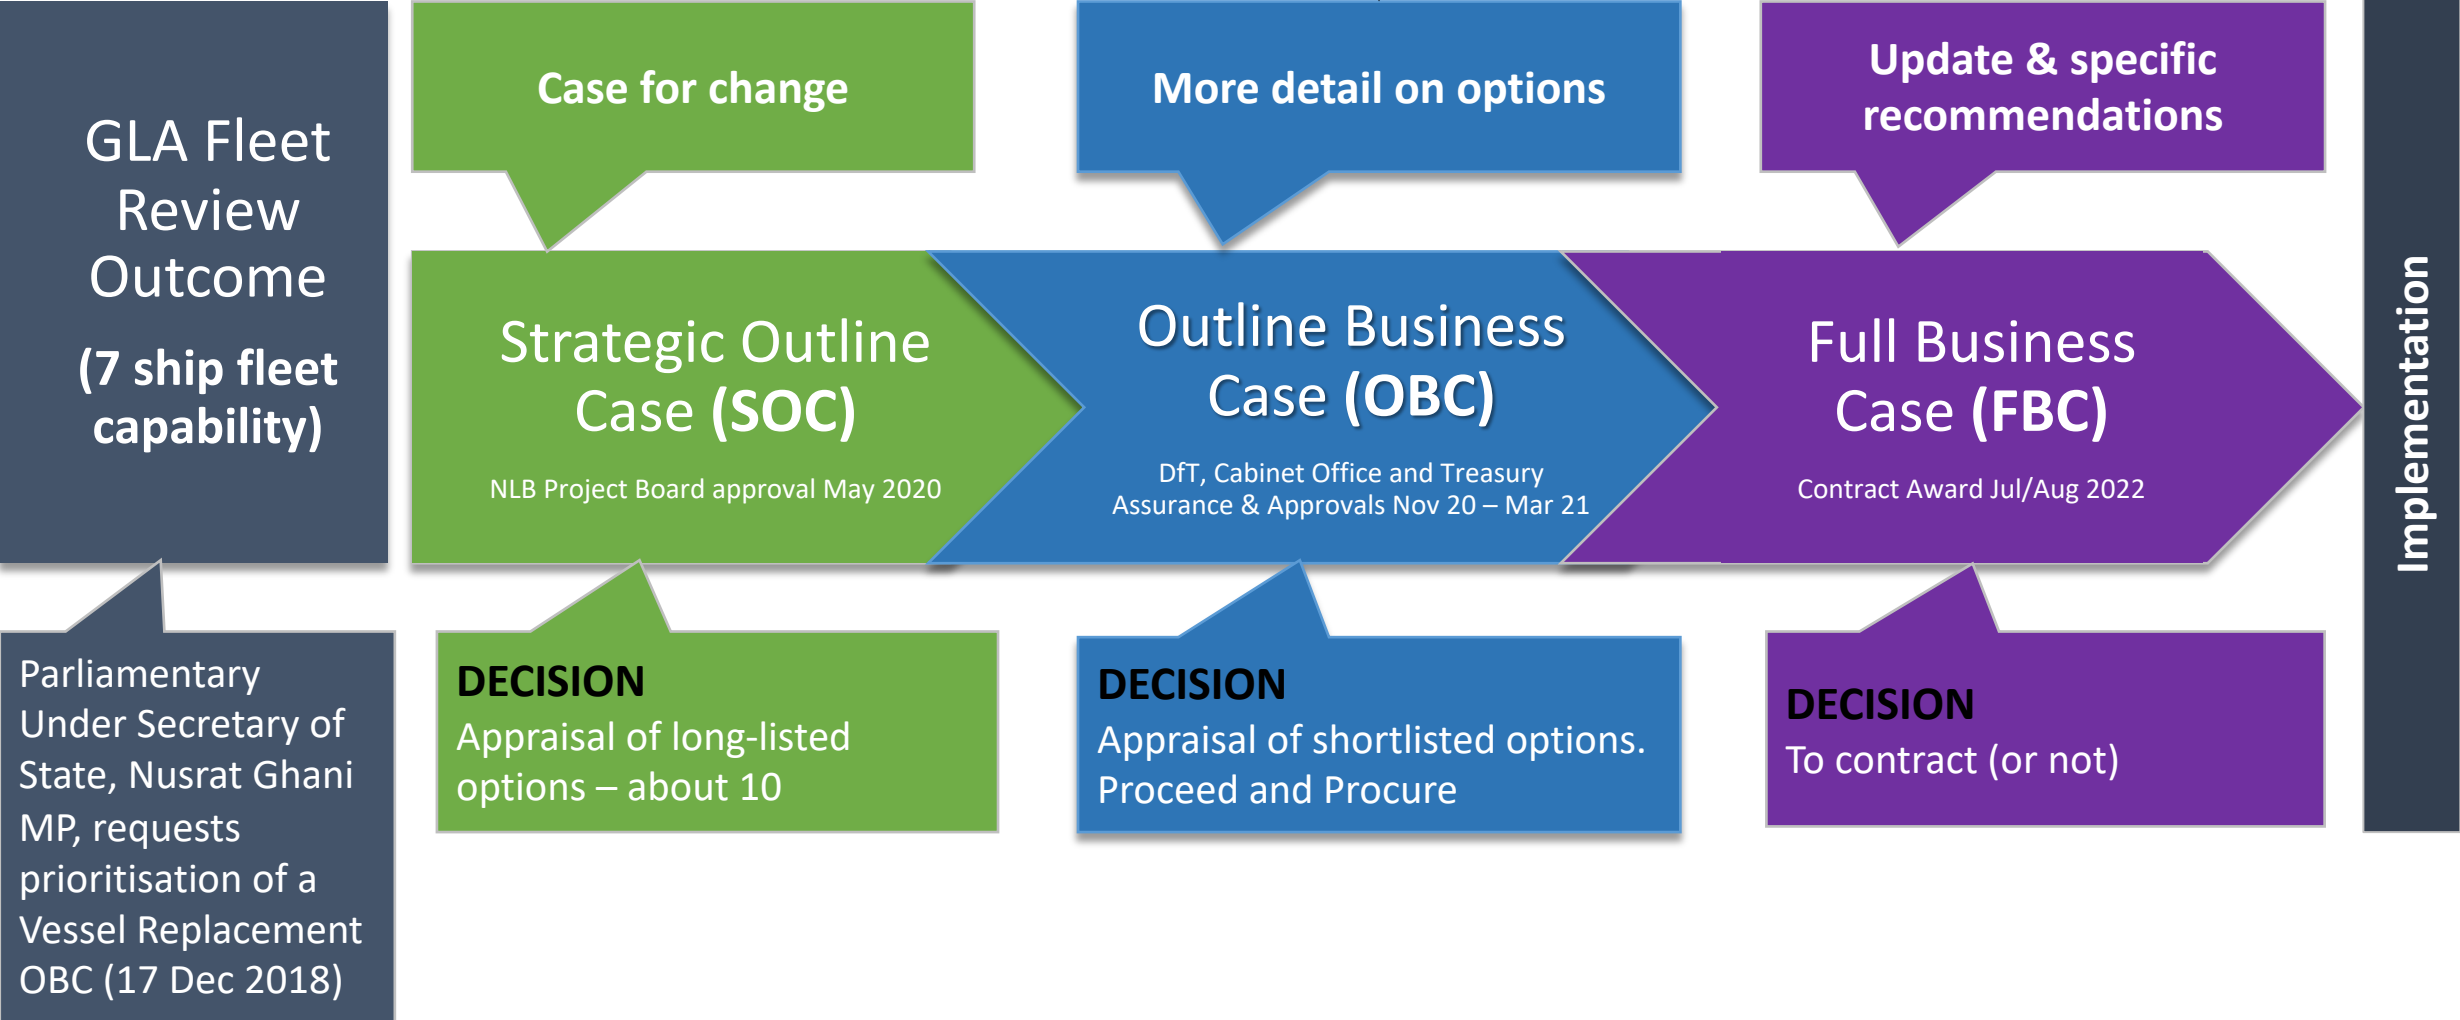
GLA Fleet Review Outcome

(7 ship fleet capability)

Parliamentary Under Secretary of State, Nusrat Ghani MP, requests prioritisation of a Vessel Replacement OBC (17 Dec 2018)

Case for change

Strategic Outline Case (SOC)

NLB Project Board approval May 2020

DECISION
Appraisal of long-listed options – about 10

More detail on options

Outline Business Case (OBC)

DfT, Cabinet Office and Treasury Assurance & Approvals Nov 20 – Mar 21

DECISION
Appraisal of shortlisted options. Proceed and Procure

Update & specific recommendations

Full Business Case (FBC)

Contract Award Jul/Aug 2022

DECISION
To contract (or not)

Implementation